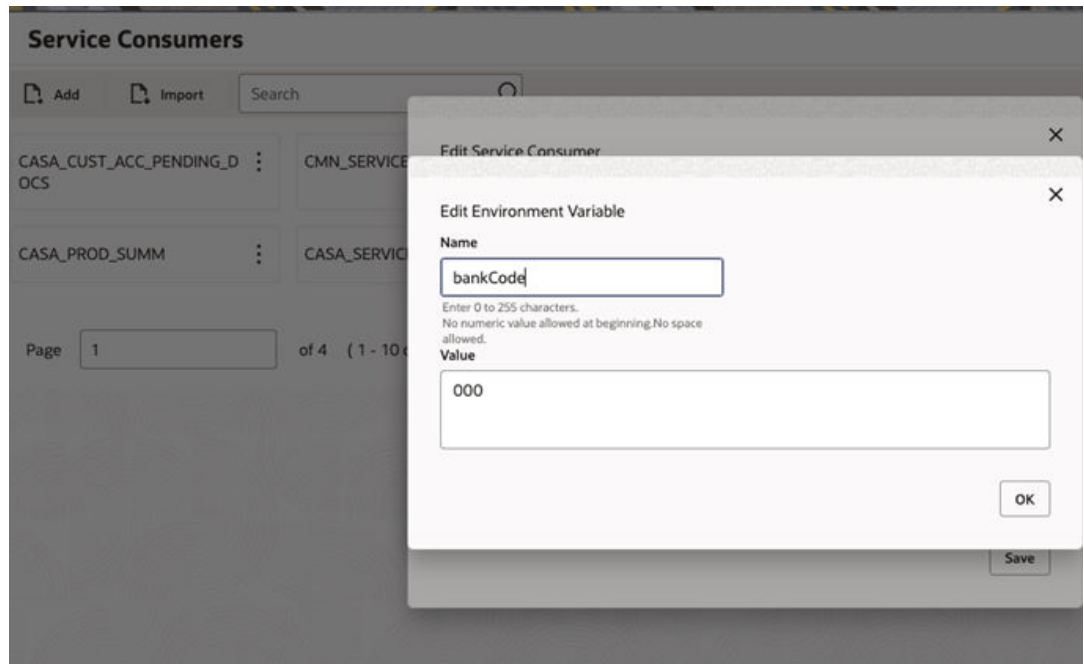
Service Consumers

Add Import Search

CASA_CUST_ACC_PENDING_DOCS

CMN_SERVICE

CASA_PROD_SUMM

CASA_SERVIC

Page 1 of 4 (1 - 10

Edit Service Consumer

×

Edit Environment Variable

×

Name

bankCode

Enter 0 to 255 characters.
No numeric value allowed at beginning.No space allowed.

Value

000

OK

Save